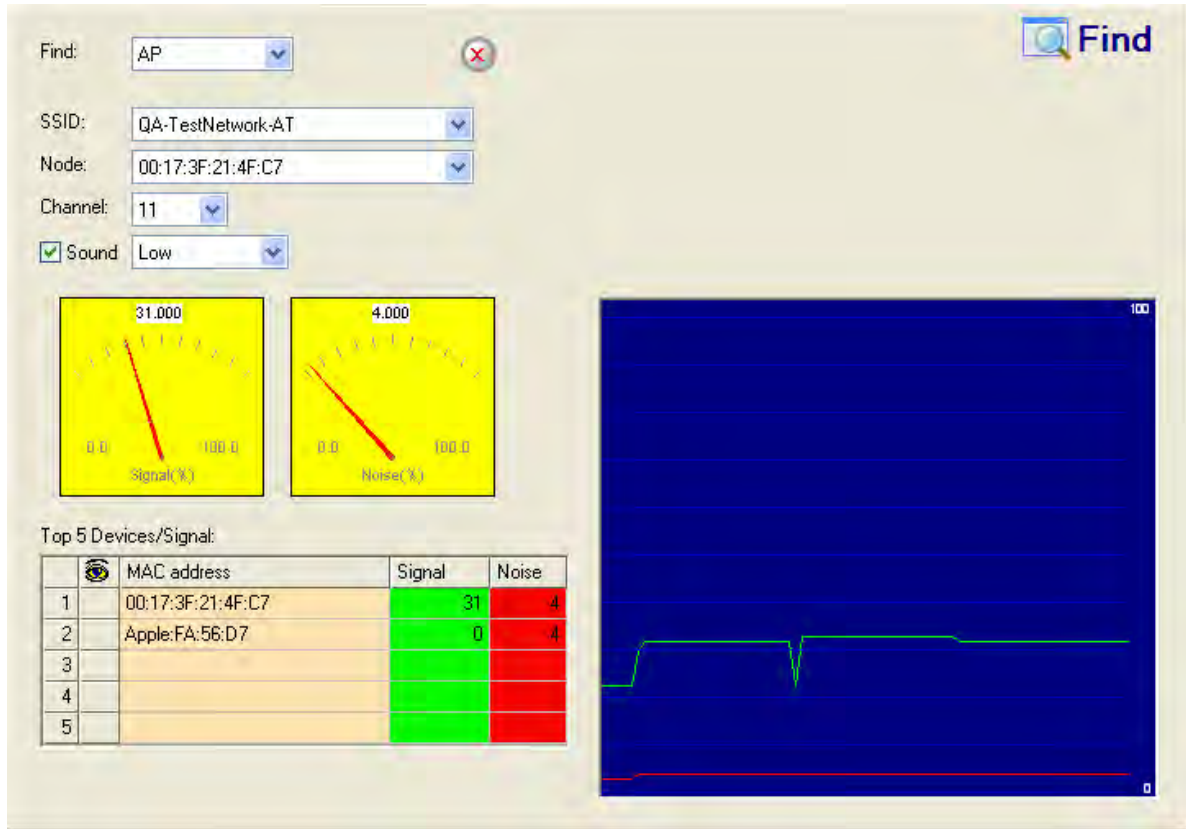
Find

Find: AP

SSID: QA-TestNetwork-AT

Node: 00:17:3F:21:4F:C7

Channel: 11

Sound Low

31.000

0.0 100.0

Signal(%)

4.000

0.0 100.0

Noise(%)

100

0

Top 5 Devices/Signal:

| | | MAC address | Signal | Noise |
|---|---|---|---|---|
| 1 | | 00:17:3F:21:4F:C7 | 31 | 4 |
| 2 | | Apple:FA:56:D7 | 0 | 4 |
| 3 | | | | |
| 4 | | | | |
| 5 | | | | |